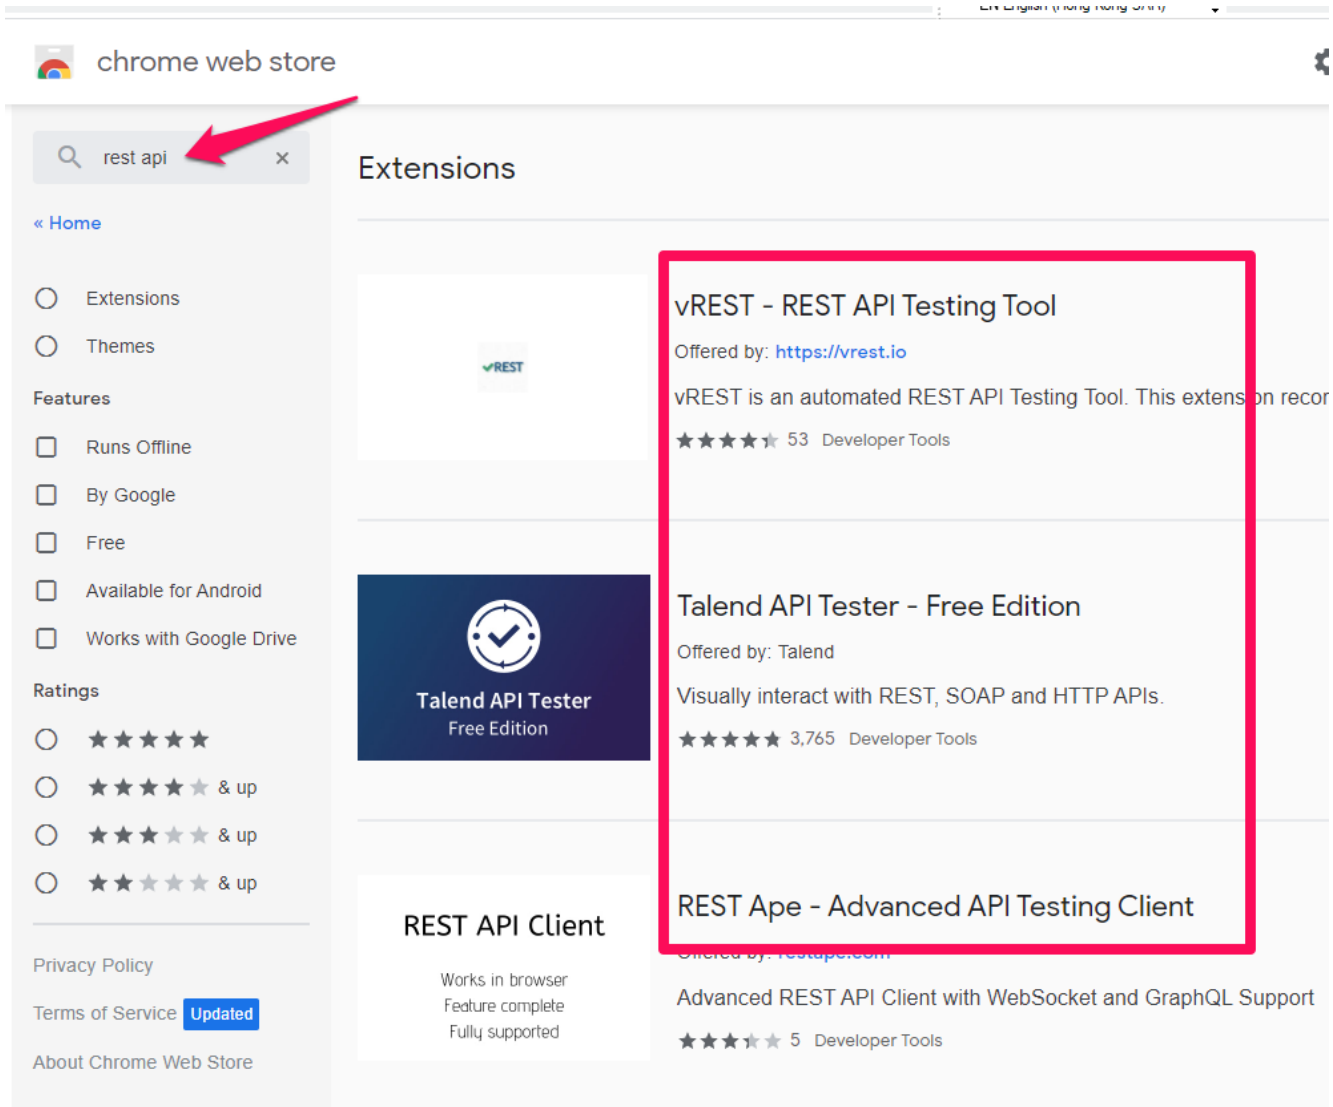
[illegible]

chrome web store

rest api

« Home

Extensions

Themes

Features

Runs Offline

By Google

Free

Available for Android

Works with Google Drive

Ratings

& up

& up

& up

Privacy Policy

Terms of Service Updated

About Chrome Web Store

Extensions

vREST

vREST - REST API Testing Tool

Offered by: https://vrest.io

vREST is an automated REST API Testing Tool. This extens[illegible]on recor

53 Developer Tools

Talend API Tester
Free Edition

Talend API Tester - Free Edition

Offered by: Talend

Visually interact with REST, SOAP and HTTP APIs.

3,765 Developer Tools

REST API Client

Works in browser
Feature complete
Fully supported

REST Ape - Advanced API Testing Client

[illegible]

Advanced REST API Client with WebSocket and GraphQL Support

5 Developer Tools